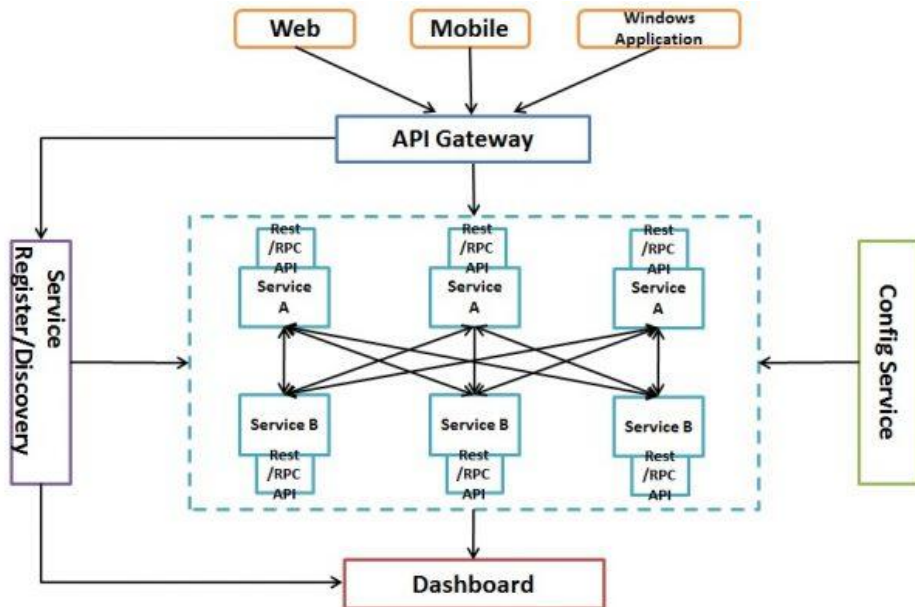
Web

Mobile

Windows Application

API Gateway

Service Register/Discovery

Rest /RPC API
Service A

Rest /RPC API
Service A

Rest /RPC API
Service A

Service B
Rest /RPC API

Service B
Rest /RPC API

Service B
Rest /RPC API

Config Service

Dashboard